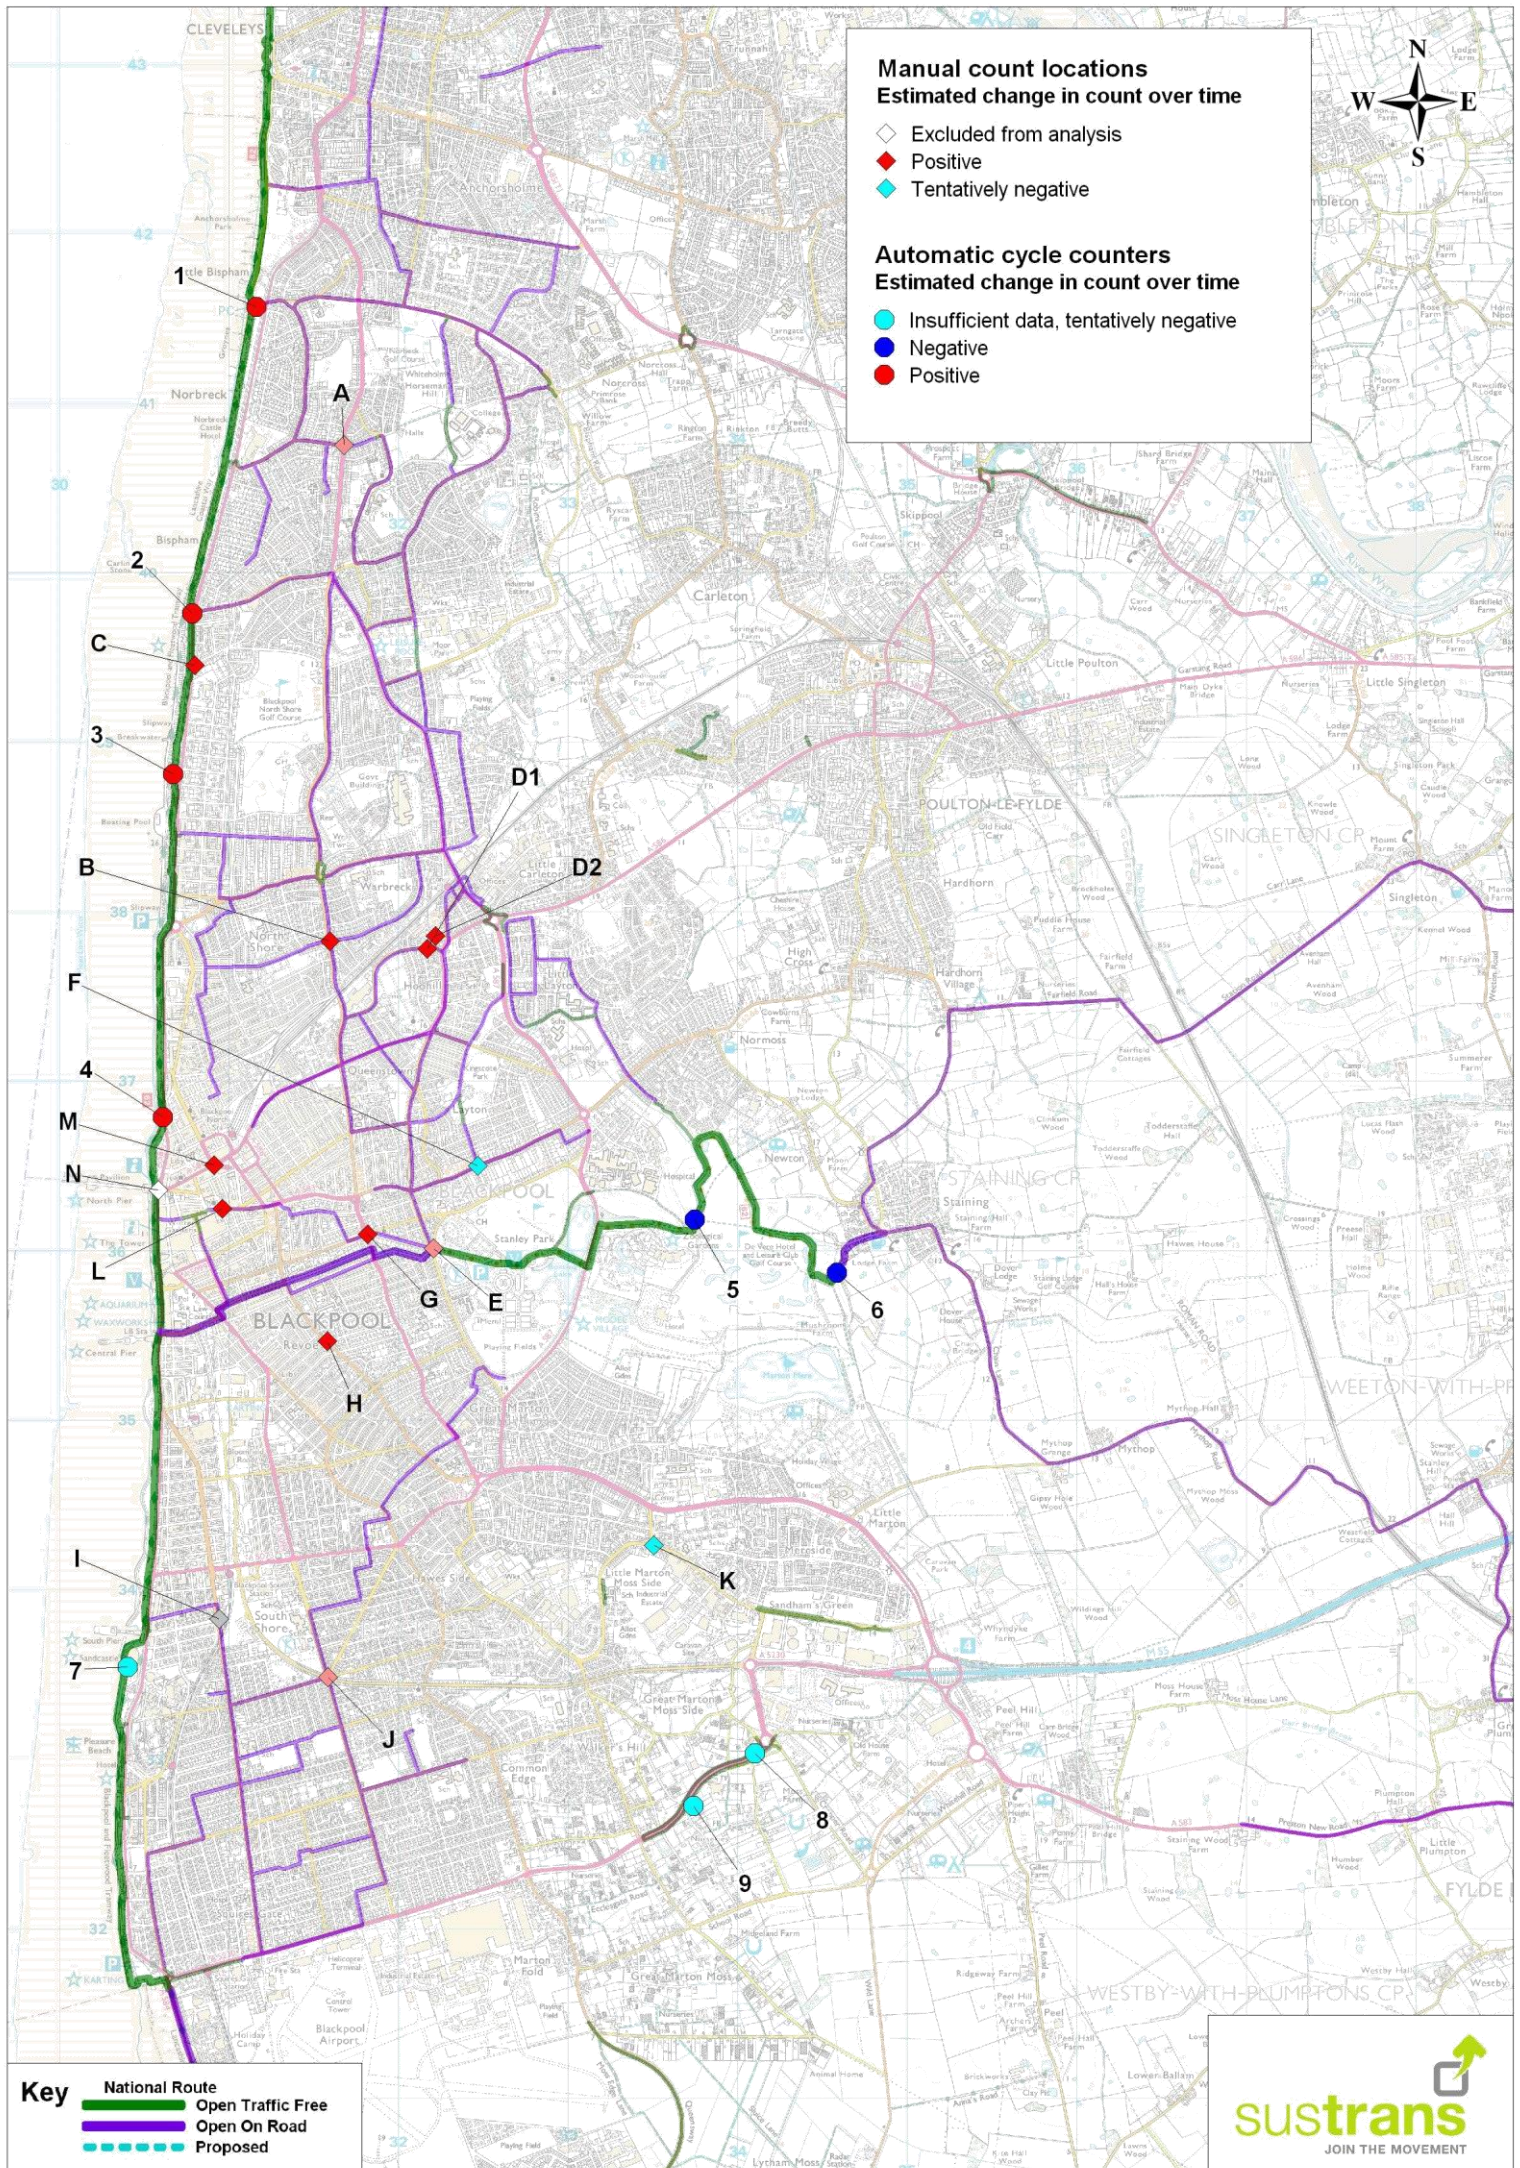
Manual count locations
Estimated change in count over time

Excluded from analysis
Positive
Tentatively negative

Automatic cycle counters
Estimated change in count over time

Insufficient data, tentatively negative
Negative
Positive

N
W E
S

CLEVELEYS
1
A
2
C
3
D1
D2
B
F
4
M
N
L
G
E
5
6
BLACKPOOL
H
I
K
7
J
8
9
CARLETON
POULTON-LE-FYLDE
SINGLETON CP
STAINING CP
WEETON-WITH-PREESE
WESTBY-WITH-PLUMPTONS CP
FYLDE

Key
National Route
Open Traffic Free
Open On Road
Proposed

sustrans
JOIN THE MOVEMENT